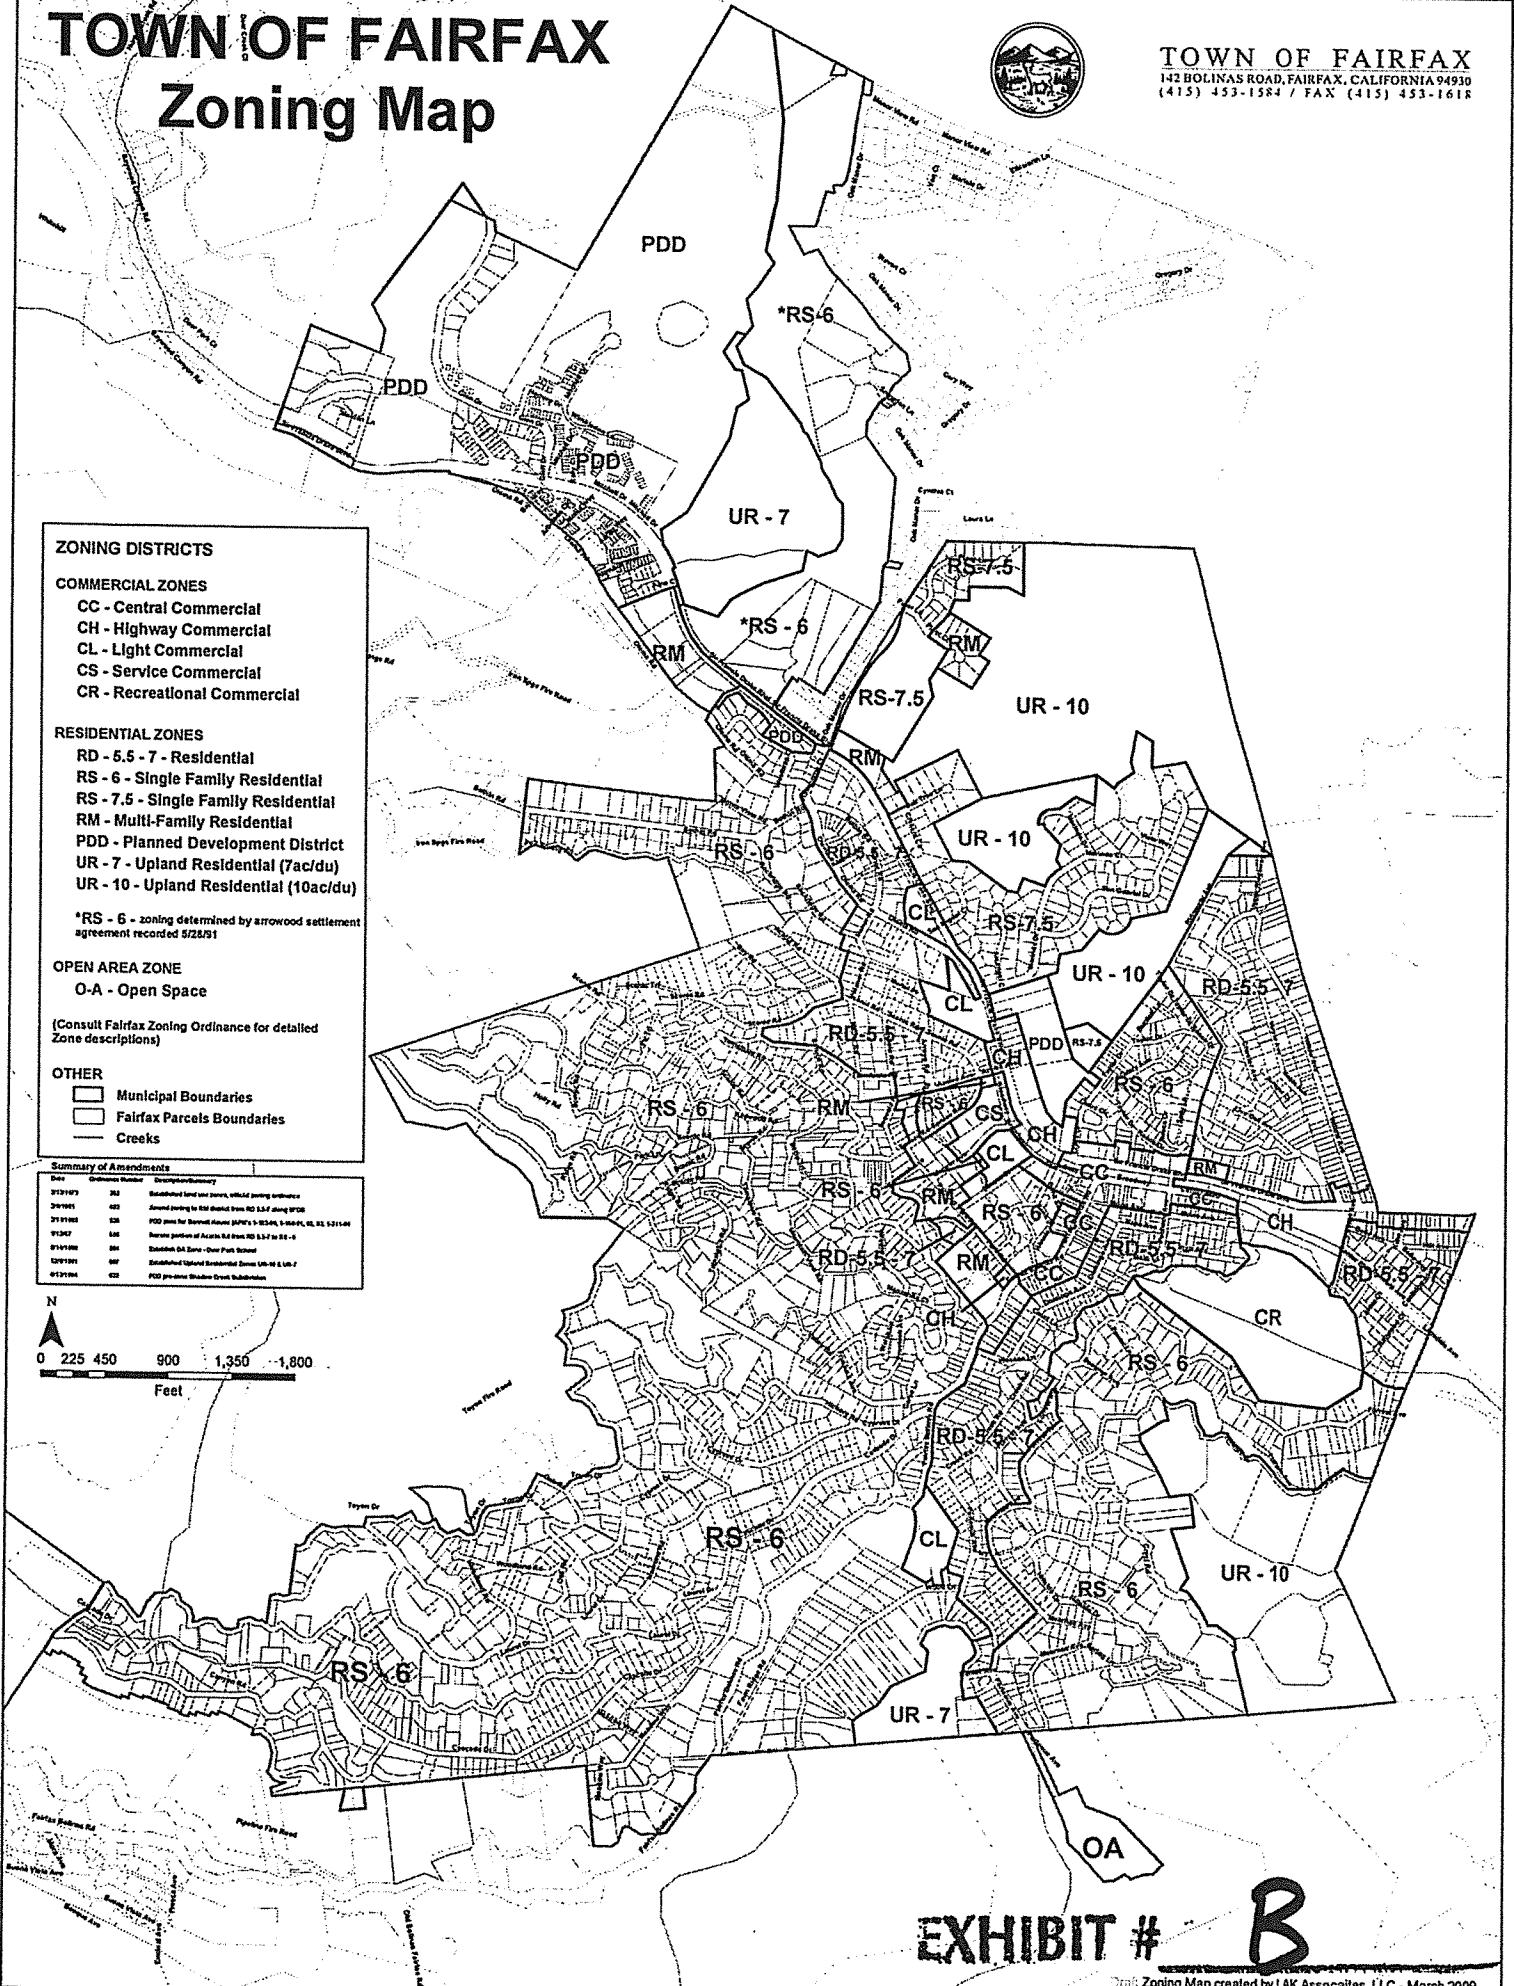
TOWN OF FAIRFAX
Zoning Map

TOWN OF FAIRFAX
142 BOLINAS ROAD, FAIRFAX, CALIFORNIA 94930
(415) 453-1584 / FAX (415) 453-1618

ZONING DISTRICTS

COMMERCIAL ZONES
CC - Central Commercial
CH - Highway Commercial
CL - Light Commercial
CS - Service Commercial
CR - Recreational Commercial

RESIDENTIAL ZONES
RD - 5.5 - 7 - Residential
RS - 6 - Single Family Residential
RS - 7.5 - Single Family Residential
RM - Multi-Family Residential
PDD - Planned Development District
UR - 7 - Upland Residential (7ac/du)
UR - 10 - Upland Residential (10ac/du)

*RS - 6 - zoning determined by arrowood settlement agreement recorded 5/28/91

OPEN AREA ZONE
O-A - Open Space

(Consult Fairfax Zoning Ordinance for detailed Zone descriptions)

OTHER
Municipal Boundaries
Fairfax Parcels Boundaries
Creeks

Summary of Amendments
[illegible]

N
0 225 450 900 1,350 1,800
Feet

PDD
*RS-6
PDD
PDD
UR - 7
RS-7.5
RM
*RS - 6
RM
RS-7.5
UR - 10
PDD
RM
RS - 6
RD-5.5
UR - 10
CL
RS-7.5
UR - 10
RD-5.5-7
CL
RD-5.5
CH
PDD
RS-7.5
RS - 6
RS - 6
RM
RS-6
CS
CH
CL
CC
RM
CC
CH
RS - 6
RM
RS - 6
CC
RD-5.5-7
RD-5.5-7
RM
CC
RD-5.5-7
CR
CH
RS - 6
RD-5.5-7
RS - 6
CL
RS - 6
UR - 10
RS - 6
UR - 7
OA

EXHIBIT # B

Zoning Map created by LAK Associates, LLC - March 2009